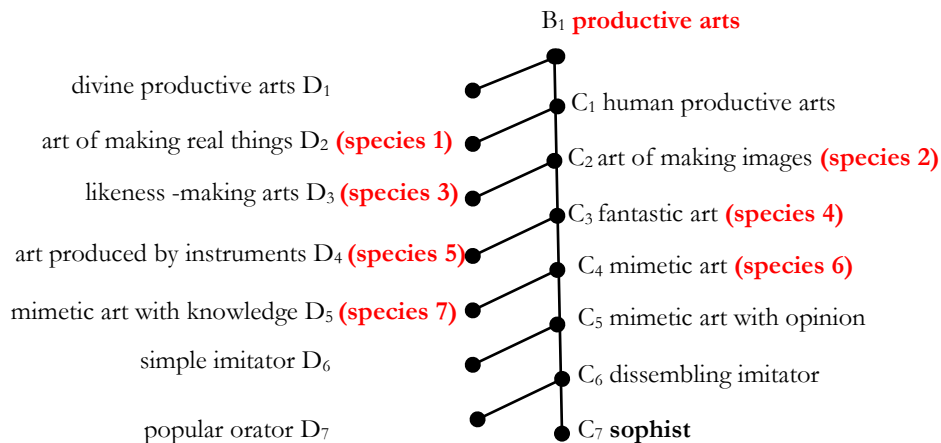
B$_1$ **productive arts**

divine productive arts D$_1$

C$_1$ human productive arts

art of making real things D$_2$ **(species 1)**

C$_2$ art of making images **(species 2)**

likeness -making arts D$_3$ **(species 3)**

C$_3$ fantastic art **(species 4)**

art produced by instruments D$_4$ **(species 5)**

C$_4$ mimetic art **(species 6)**

mimetic art with knowledge D$_5$ **(species 7)**

C$_5$ mimetic art with opinion

simple imitator D$_6$

C$_6$ dissembling imitator

popular orator D$_7$

C$_7$ **sophist**